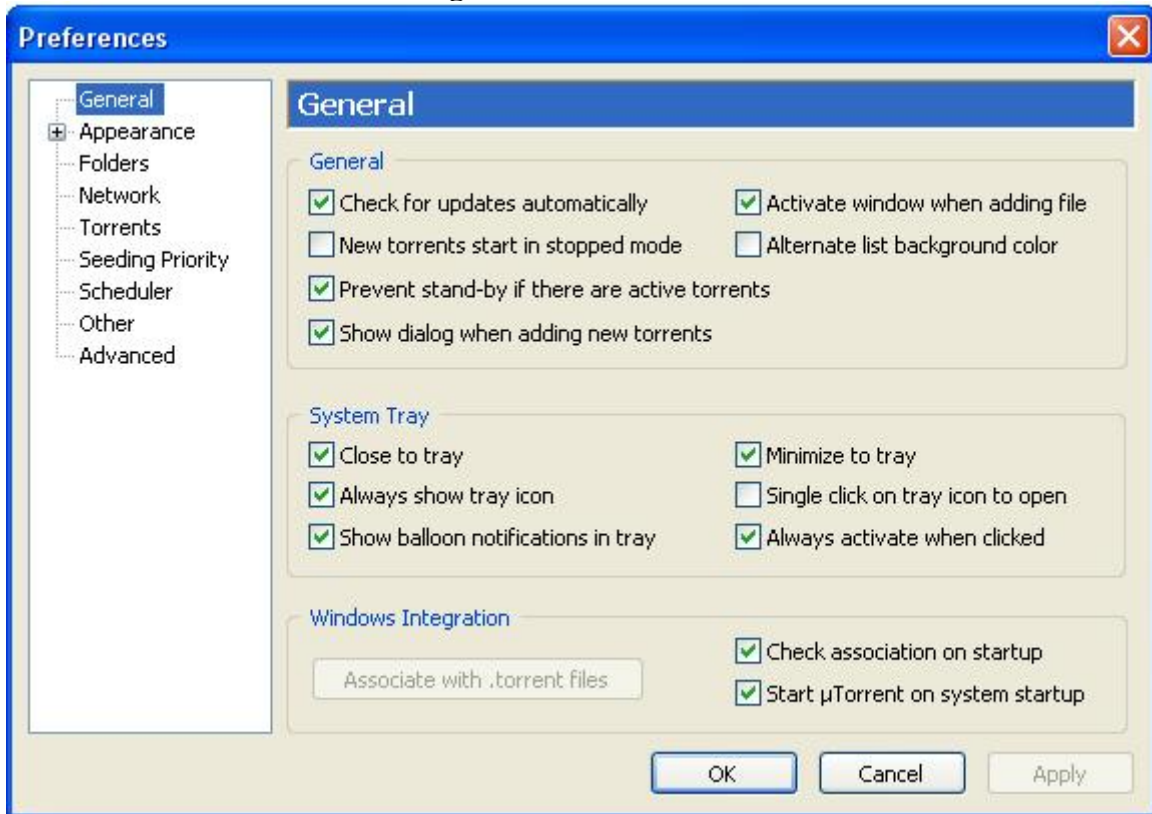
Preferences

General
Appearance
Folders
Network
Torrents
Seeding Priority
Scheduler
Other
Advanced

General

General

Check for updates automatically
Activate window when adding file
New torrents start in stopped mode
Alternate list background color
Prevent stand-by if there are active torrents
Show dialog when adding new torrents

System Tray

Close to tray
Minimize to tray
Always show tray icon
Single click on tray icon to open
Show balloon notifications in tray
Always activate when clicked

Windows Integration

Associate with .torrent files
Check association on startup
Start µTorrent on system startup

OK
Cancel
Apply